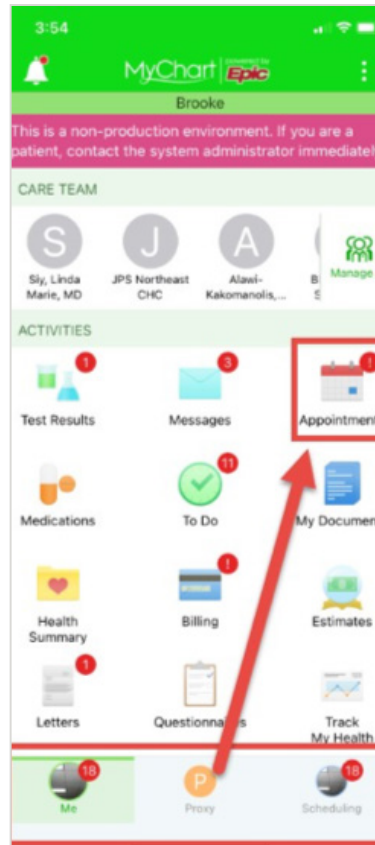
3:54

MyChart powered by Epic

Brooke

This is a non-production environment. If you are a patient, contact the system administrator immediatel

CARE TEAM

S
Sly, Linda Marie, MD

J
JPS Northeast CHC

A
Alawi-Kakomanolis, ...

B
S

Manage

ACTIVITIES

1
Test Results

3
Messages

!
Appointment

Medications

11
To Do

My Documen

Health Summary

!
Billing

Estimates

1
Letters

Questionnaires

Track My Health

18
Me

P
Proxy

18
Scheduling